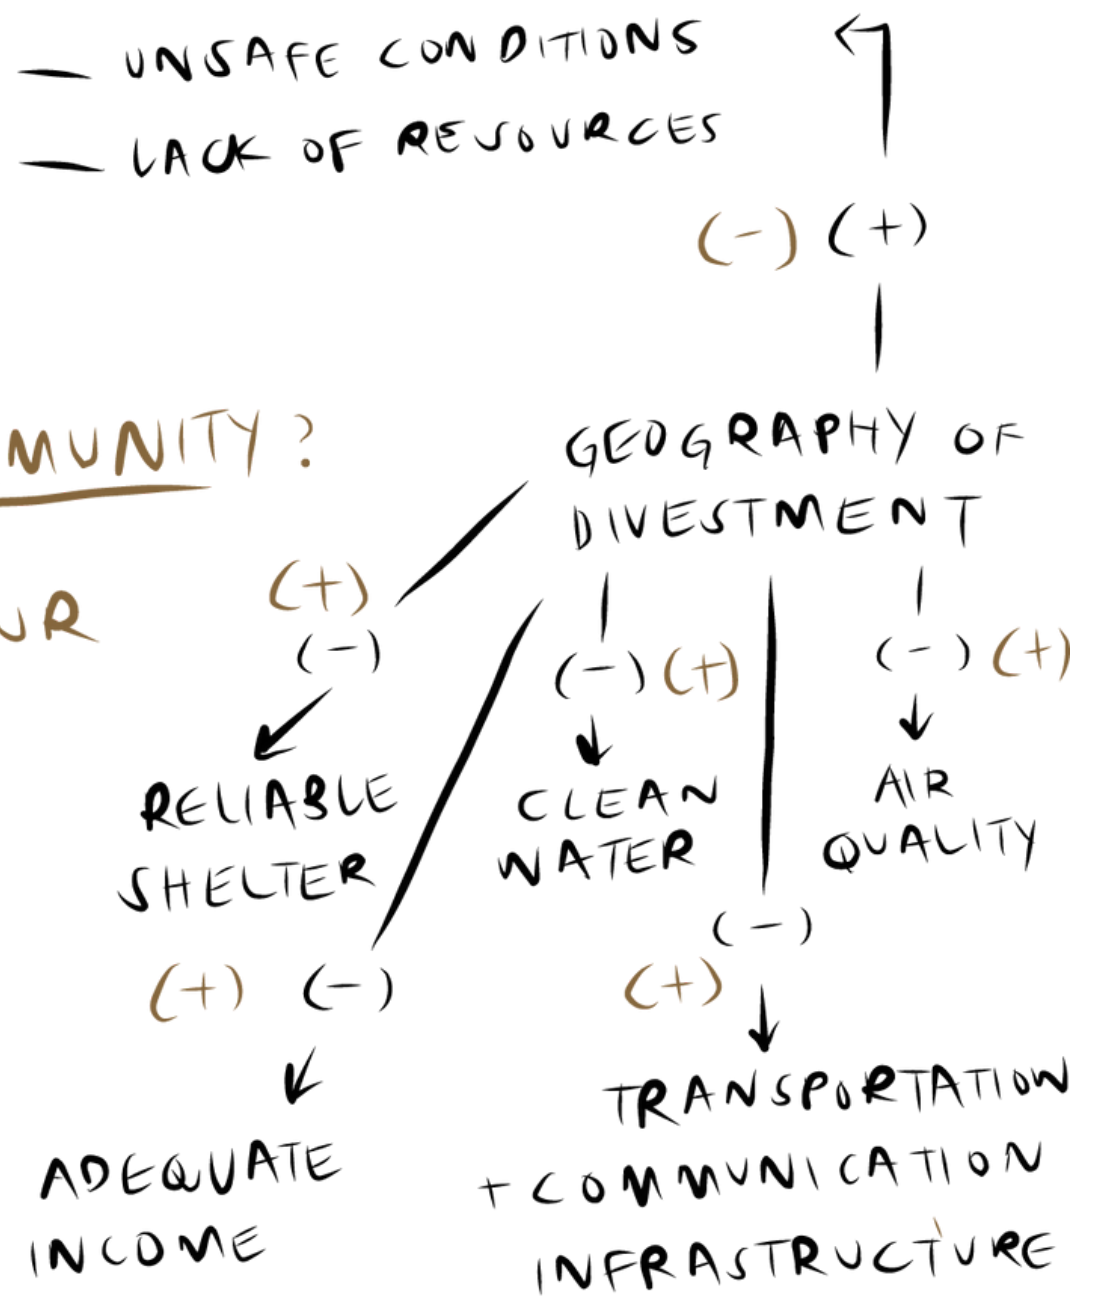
— UNSAFE CONDITIONS

— LACK OF RESOURCES

(−) (+)

MUNITY ?

UR

GEOGRAPHY OF DIVESTMENT

(+) (−)

(−) (+)

(−) (+)

RELIABLE SHELTER

CLEAN WATER

AIR QUALITY

(+) (−)

(−)

(+)

ADEQUATE INCOME

TRANSPORTATION + COMMUNICATION INFRASTRUCTURE